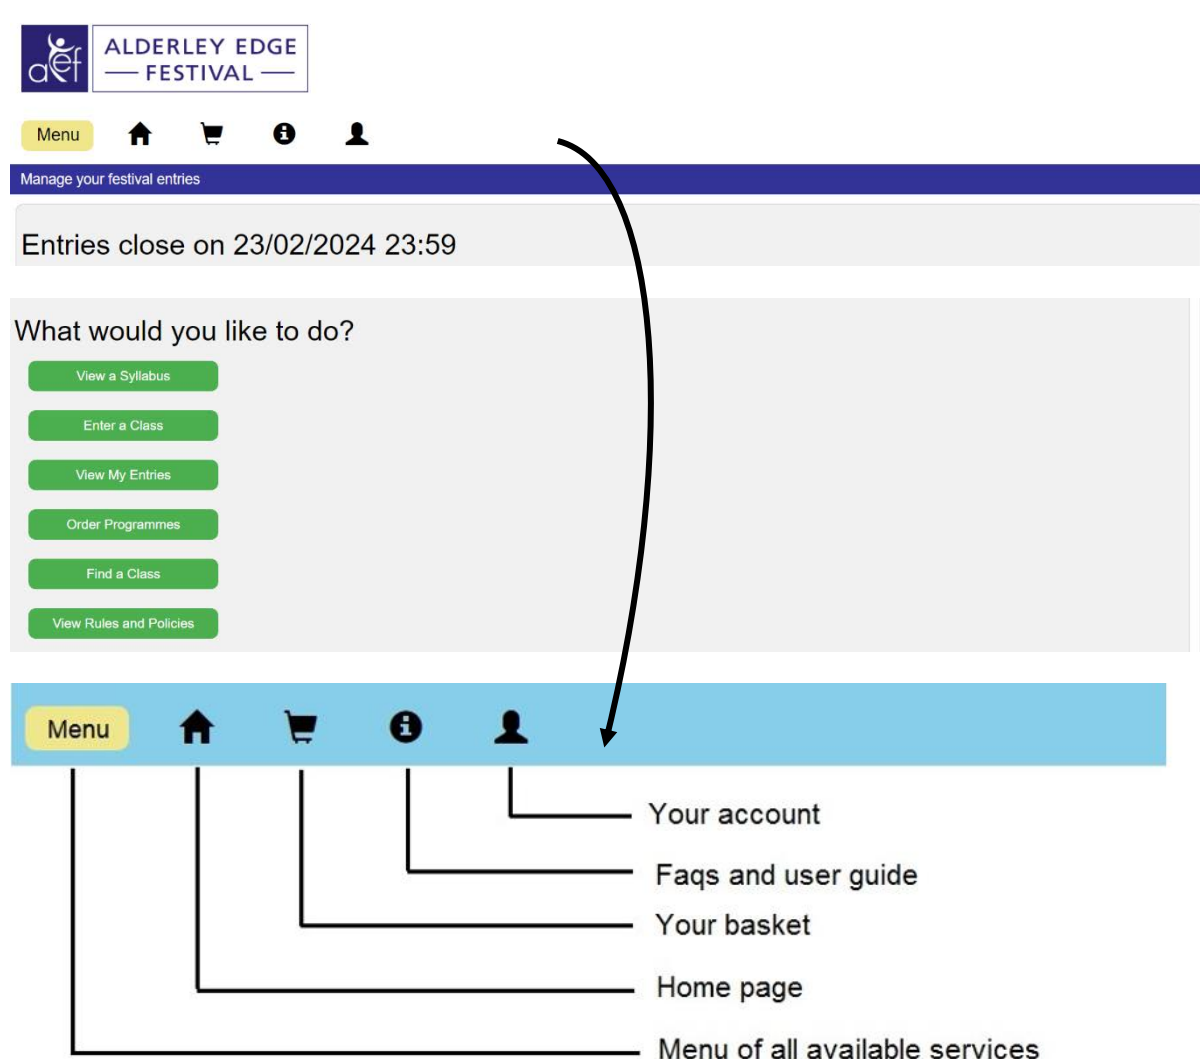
aef ALDERLEY EDGE — FESTIVAL —

Menu

Manage your festival entries

Entries close on 23/02/2024 23:59

What would you like to do?

View a Syllabus

Enter a Class

View My Entries

Order Programmes

Find a Class

View Rules and Policies

Menu

Your account

Faqs and user guide

Your basket

Home page

Menu of all available services